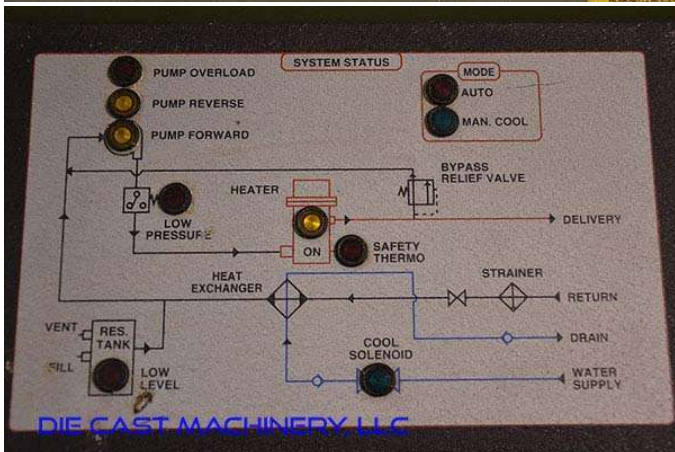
SYSTEM STATUS

PUMP OVERLOAD

PUMP REVERSE

PUMP FORWARD

MODE

AUTO

MAN. COOL

BYPASS RELIEF VALVE

HEATER

LOW PRESSURE

DELIVERY

ON

SAFETY THERMO

HEAT EXCHANGER

STRAINER

RETURN

VENT

RES. TANK

FILL

LOW LEVEL

COOL SOLENOID

DRAIN

WATER SUPPLY

DIE CAST MACHINERY, LLC